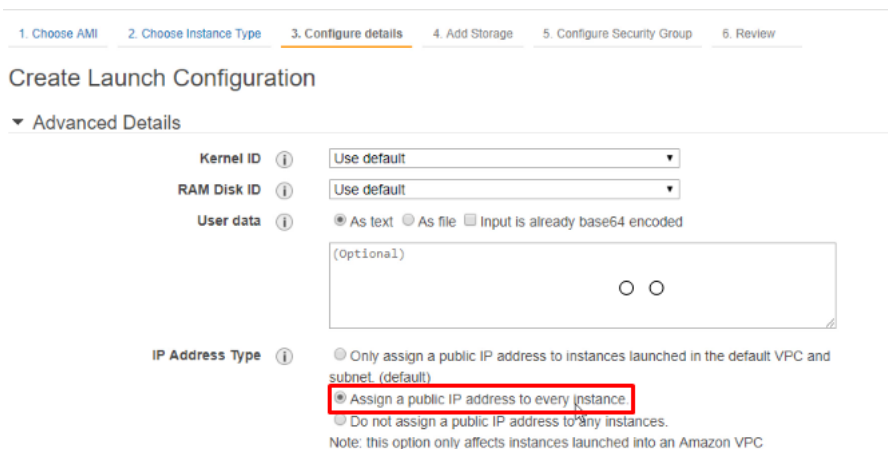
1. Choose AMI 2. Choose Instance Type 3. Configure details 4. Add Storage 5. Configure Security Group 6. Review

Create Launch Configuration

Advanced Details

Kernel ID Use default

RAM Disk ID Use default

User data As text As file Input is already base64 encoded

(Optional)

IP Address Type Only assign a public IP address to instances launched in the default VPC and subnet. (default)

Assign a public IP address to every instance.

Do not assign a public IP address to any instances.

Note: this option only affects instances launched into an Amazon VPC